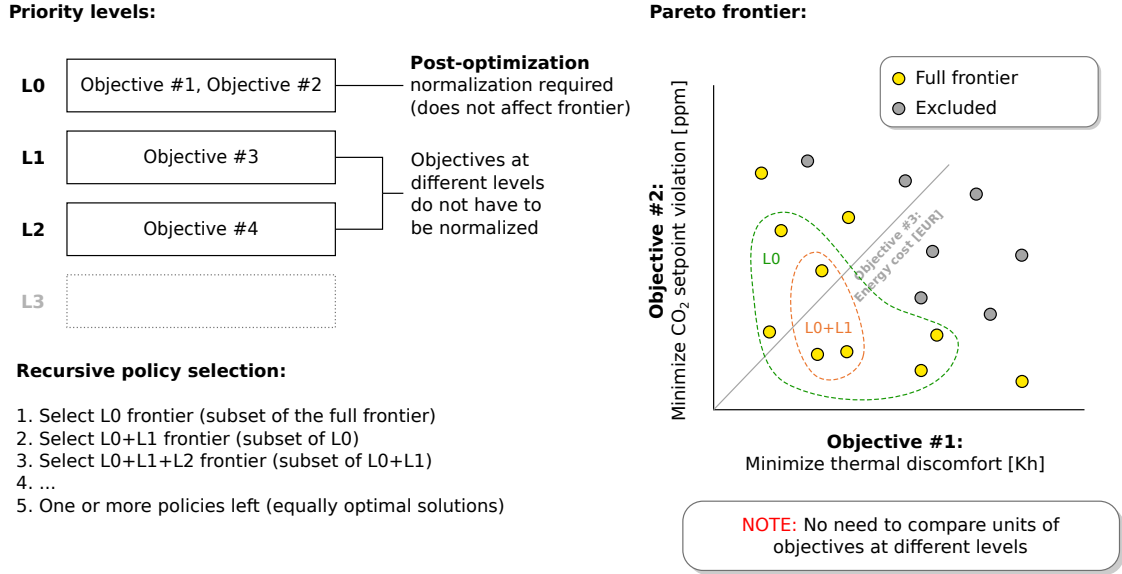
Priority levels:

L0
Objective #1, Objective #2

Post-optimization
normalization required (does not affect frontier)

L1
Objective #3

L2
Objective #4

Objectives at different levels do not have to be normalized

L3

Recursive policy selection:

1. Select L0 frontier (subset of the full frontier)
2. Select L0+L1 frontier (subset of L0)
3. Select L0+L1+L2 frontier (subset of L0+L1)
4. ...
5. One or more policies left (equally optimal solutions)

Pareto frontier:

Full frontier
Excluded

Objective #2:
Minimize $CO_2$ setpoint violation [ppm]

Objective #3:
Energy cost [EUR]

L0

L0+L1

Objective #1:
Minimize thermal discomfort [Kh]

NOTE: No need to compare units of objectives at different levels